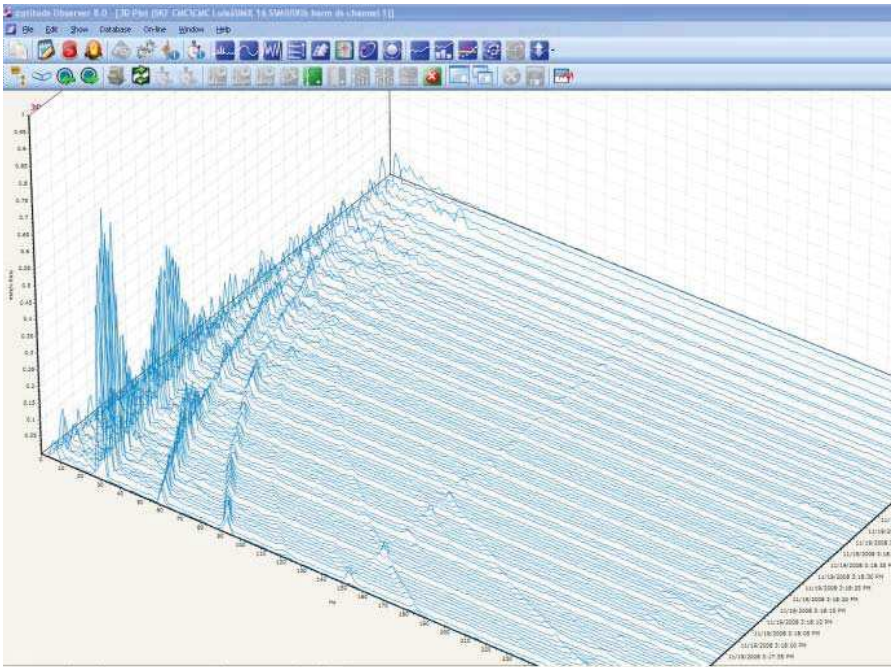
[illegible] Observer 8.0 - [3D Plot [SKF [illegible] 16 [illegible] channel 1]]

File Edit Show Database On-line Window Help

1
0.95
0.9
0.85
0.8
0.75
0.7
0.65
0.6
0.55
0.5
0.45
0.4
0.35
0.3
0.25
0.2
0.15
0.1
0.05
0

10
20
30
40
50
60
70
80
90
100
110
120
130
140
150
160
170
180
190
200

Hz

11/19/2008 3:18:35 PM
11/19/2008 3:18:30 PM
11/19/2008 3:18:25 PM
11/19/2008 3:18:20 PM
11/19/2008 3:18:15 PM
11/19/2008 3:18:10 PM
11/19/2008 3:18:05 PM
11/19/2008 3:18:00 PM
11/19/2008 3:17:55 PM